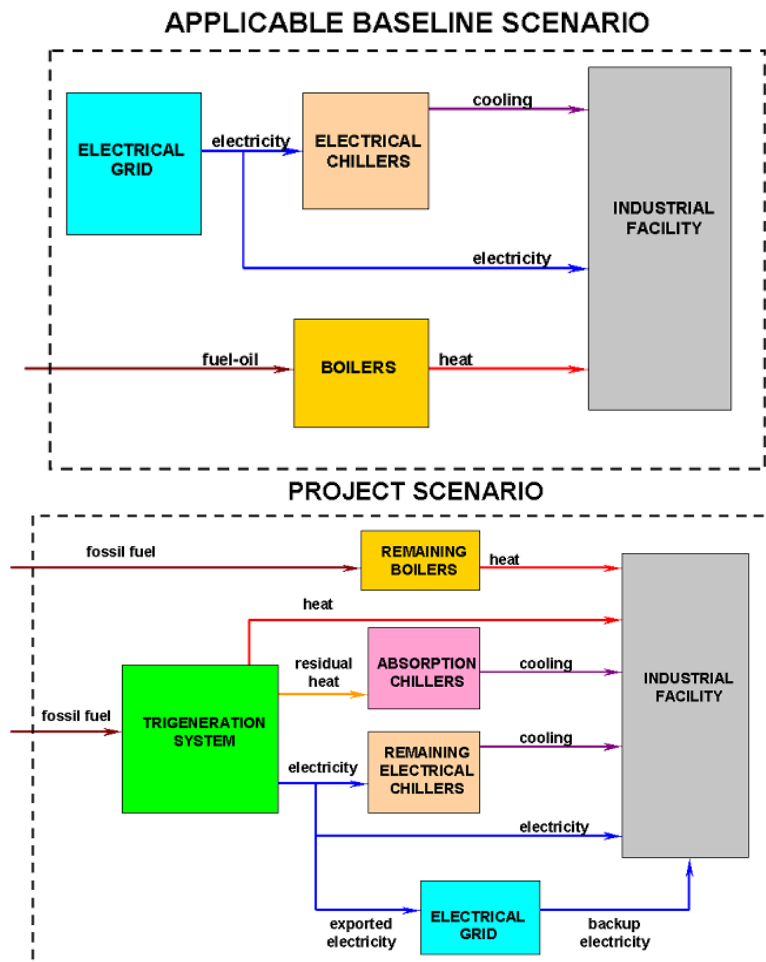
APPLICABLE BASELINE SCENARIO

ELECTRICAL GRID

electricity

ELECTRICAL CHILLERS

cooling

INDUSTRIAL FACILITY

electricity

fuel-oil

BOILERS

heat

PROJECT SCENARIO

fossil fuel

REMAINING BOILERS

heat

heat

residual heat

ABSORPTION CHILLERS

cooling

INDUSTRIAL FACILITY

fossil fuel

TRIGENERATION SYSTEM

electricity

REMAINING ELECTRICAL CHILLERS

cooling

electricity

exported electricity

ELECTRICAL GRID

backup electricity